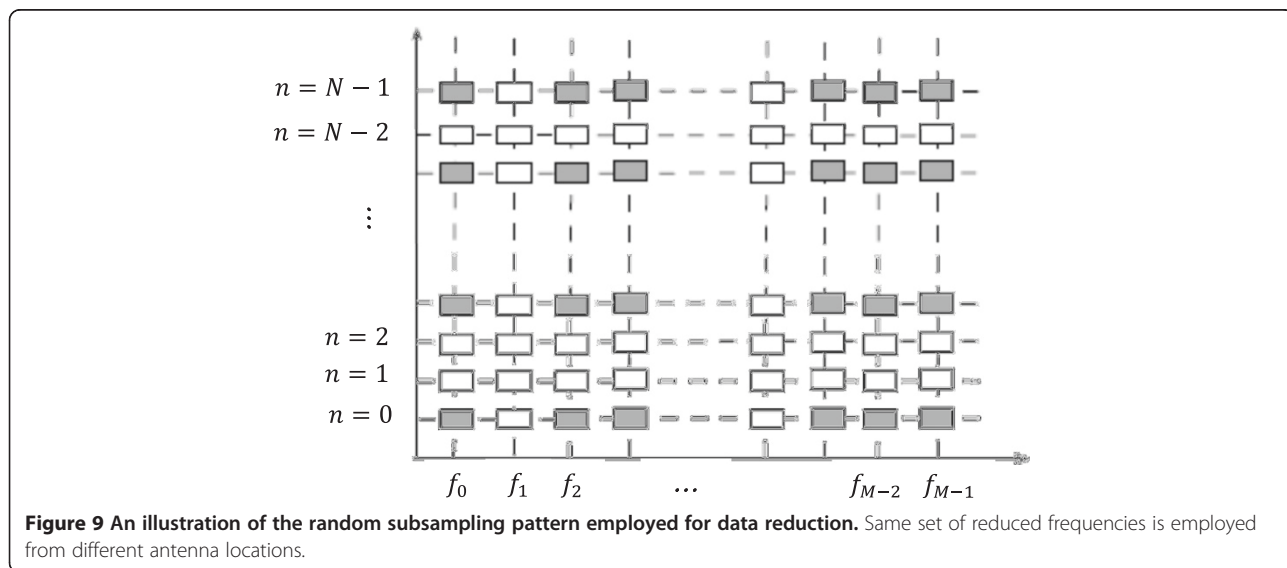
$n = N - 1$

$n = N - 2$

$\vdots$

$n = 2$

$n = 1$

$n = 0$

$f_0$ $f_1$ $f_2$ $\cdots$ $f_{M-2}$ $f_{M-1}$

**Figure 9 An illustration of the random subsampling pattern employed for data reduction.** Same set of reduced frequencies is employed from different antenna locations.